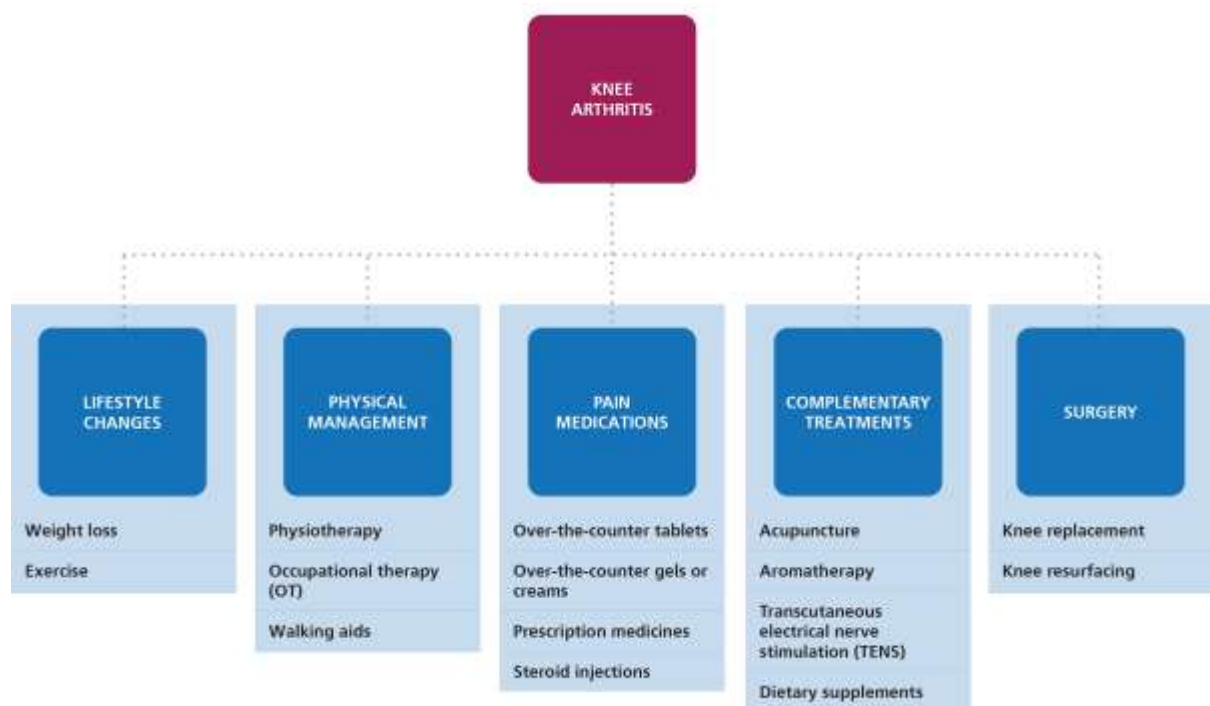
KNEE ARTHRITIS

LIFESTYLE CHANGES

Weight loss

Exercise

PHYSICAL MANAGEMENT

Physiotherapy

Occupational therapy (OT)

Walking aids

PAIN MEDICATIONS

Over-the-counter tablets

Over-the-counter gels or creams

Prescription medicines

Steroid injections

COMPLEMENTARY TREATMENTS

Acupuncture

Aromatherapy

Transcutaneous electrical nerve stimulation (TENS)

Dietary supplements

SURGERY

Knee replacement

Knee resurfacing